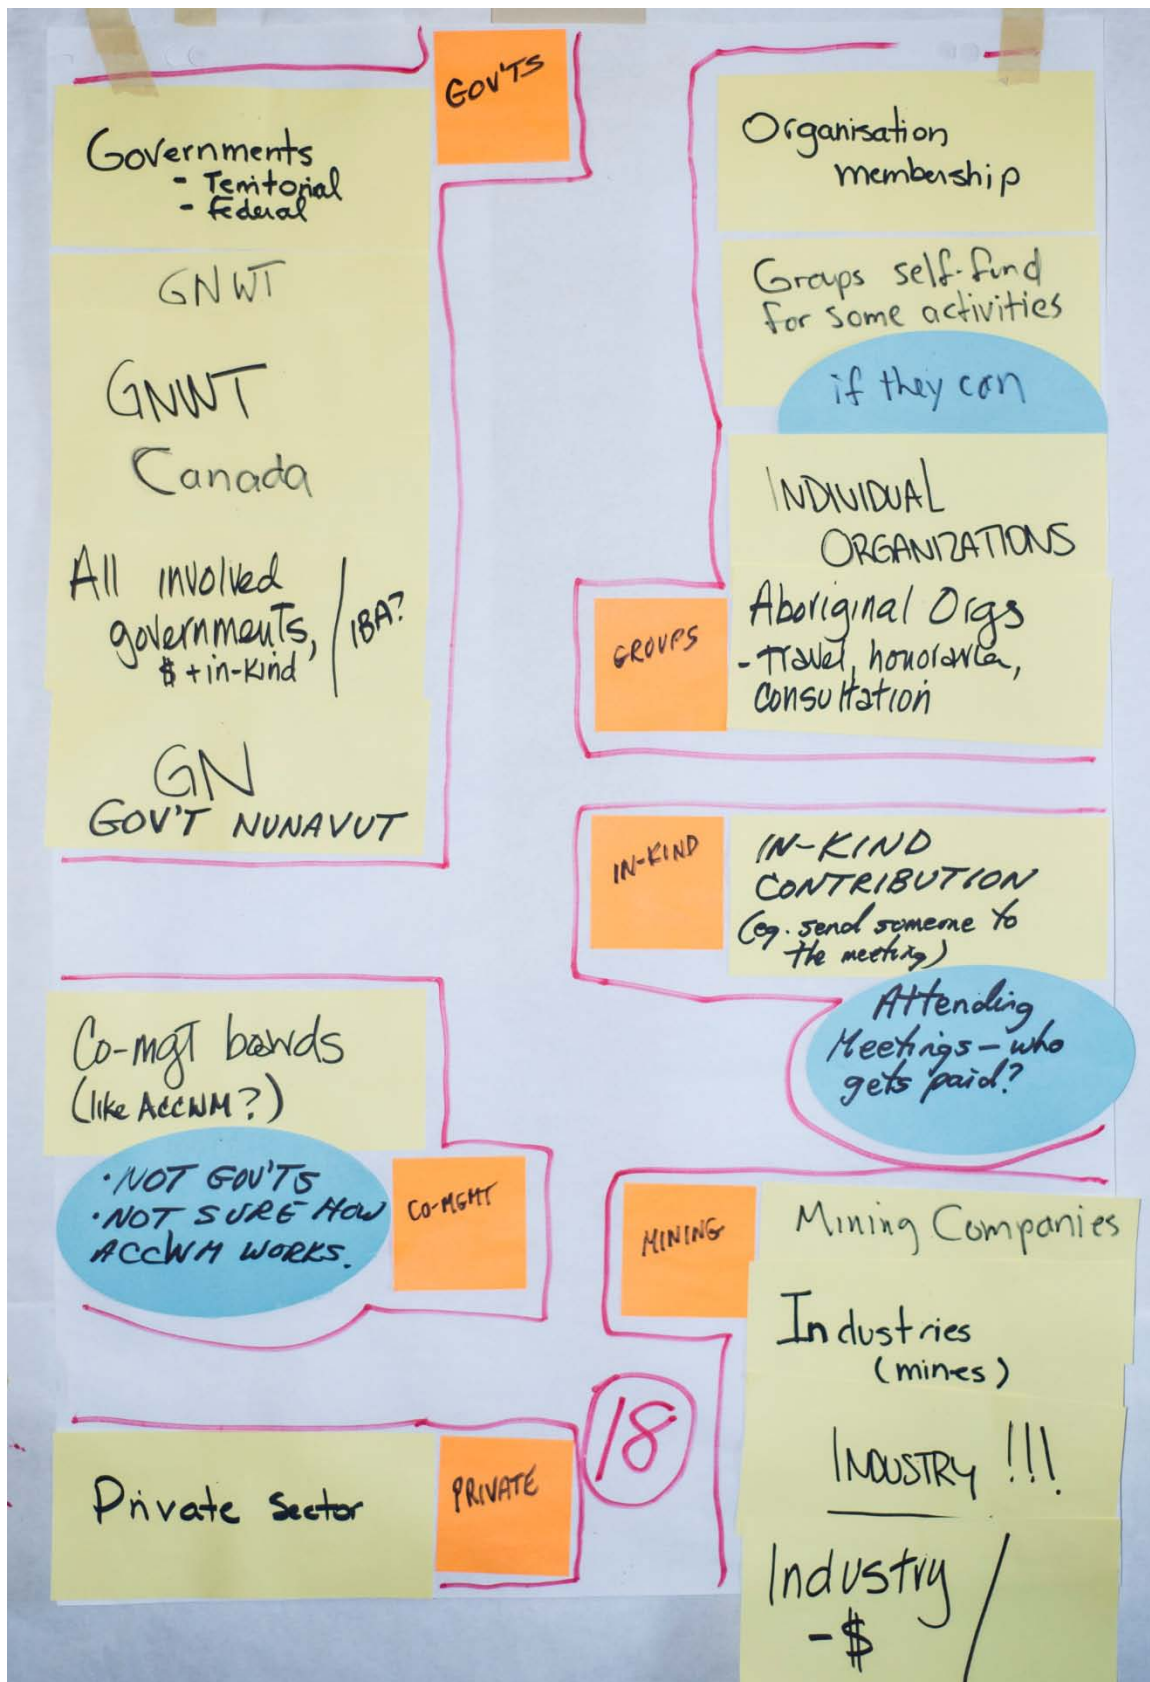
GOV'TS

Governments
- Territorial
- Federal

GNWT

GNWT
Canada

All involved governments, $ + in-kind | IBA?

GN
GOV'T NUNAVUT

Organisation membership

Groups self-fund for some activities

if they can

INDIVIDUAL ORGANIZATIONS

GROUPS

Aboriginal Orgs
- Travel, honoraria, consultation

IN-KIND

IN-KIND CONTRIBUTION
(eg. send someone to the meeting)

Attending Meetings – who gets paid?

Co-mgt boards
(like ACCWM?)

· NOT GOV'TS
· NOT SURE HOW ACCWM WORKS.

CO-MGMT

MINING

Mining Companies

Industries
(mines)

INDUSTRY !!!

Industry
- $

18

Private Sector

PRIVATE